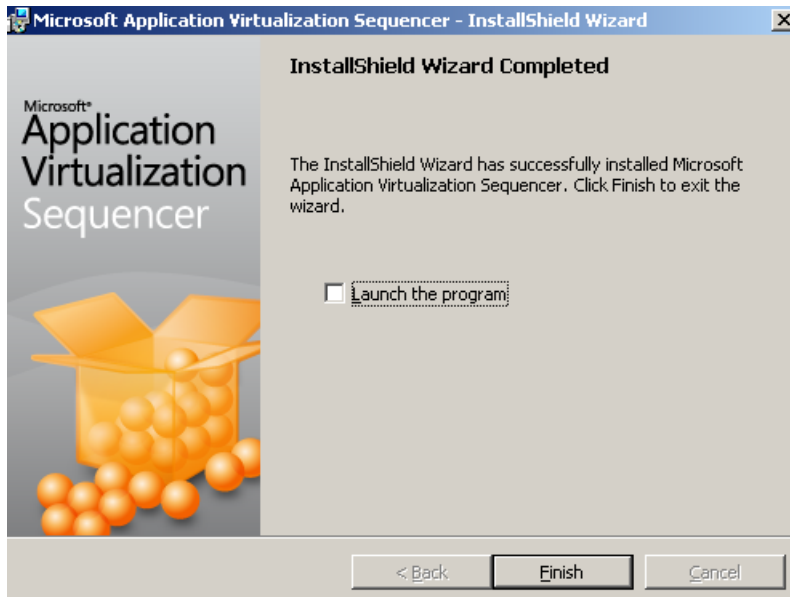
Microsoft Application Virtualization Sequencer - InstallShield Wizard

Microsoft® Application Virtualization Sequencer

InstallShield Wizard Completed

The InstallShield Wizard has successfully installed Microsoft Application Virtualization Sequencer. Click Finish to exit the wizard.

Launch the program

< Back

Finish

Cancel